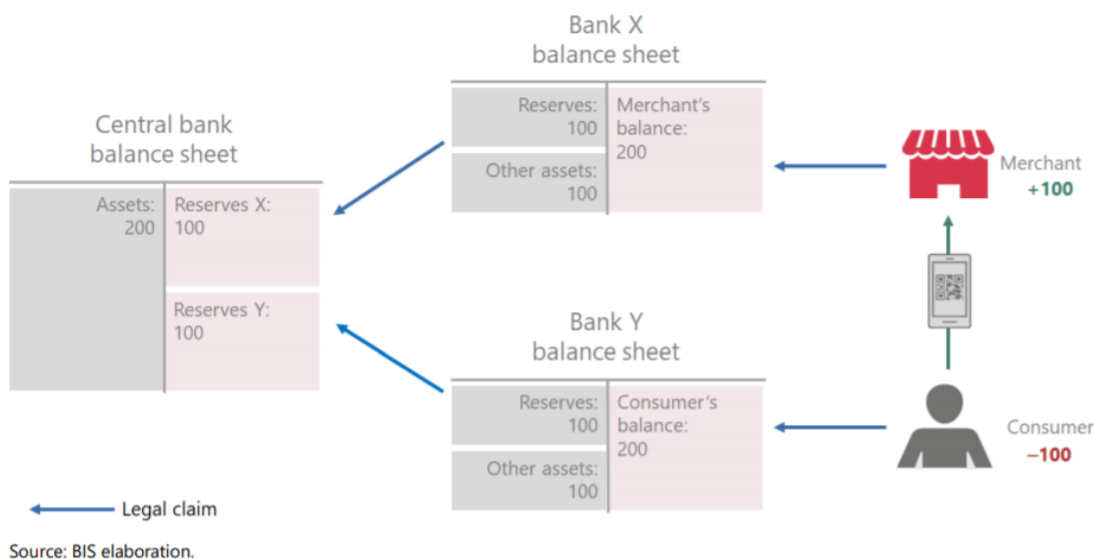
Bank X
balance sheet

Reserves: 100

Other assets: 100

Merchant's balance: 200

Central bank
balance sheet

Assets: 200

Reserves X: 100

Reserves Y: 100

Merchant
+100

Bank Y
balance sheet

Reserves: 100

Other assets: 100

Consumer's balance: 200

Consumer
−100

Legal claim

Source: BIS elaboration.